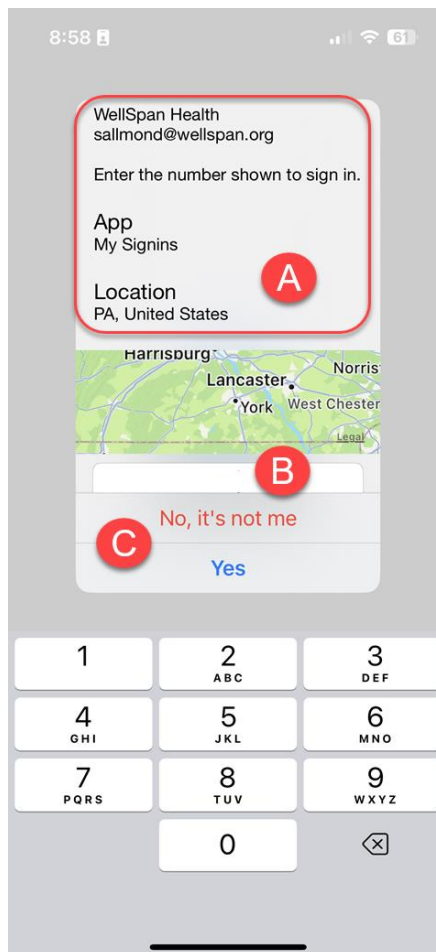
8:58

61

WellSpan Health
sallmond@wellspan.org

Enter the number shown to sign in.

App
My Signins

Location
PA, United States

A

Harrisburg
Lancaster
Norris
York
West Chester
Legal

B

No, it's not me

C

Yes

1

2
ABC

3
DEF

4
GHI

5
JKL

6
MNO

7
PQRS

8
TUV

9
WXYZ

0